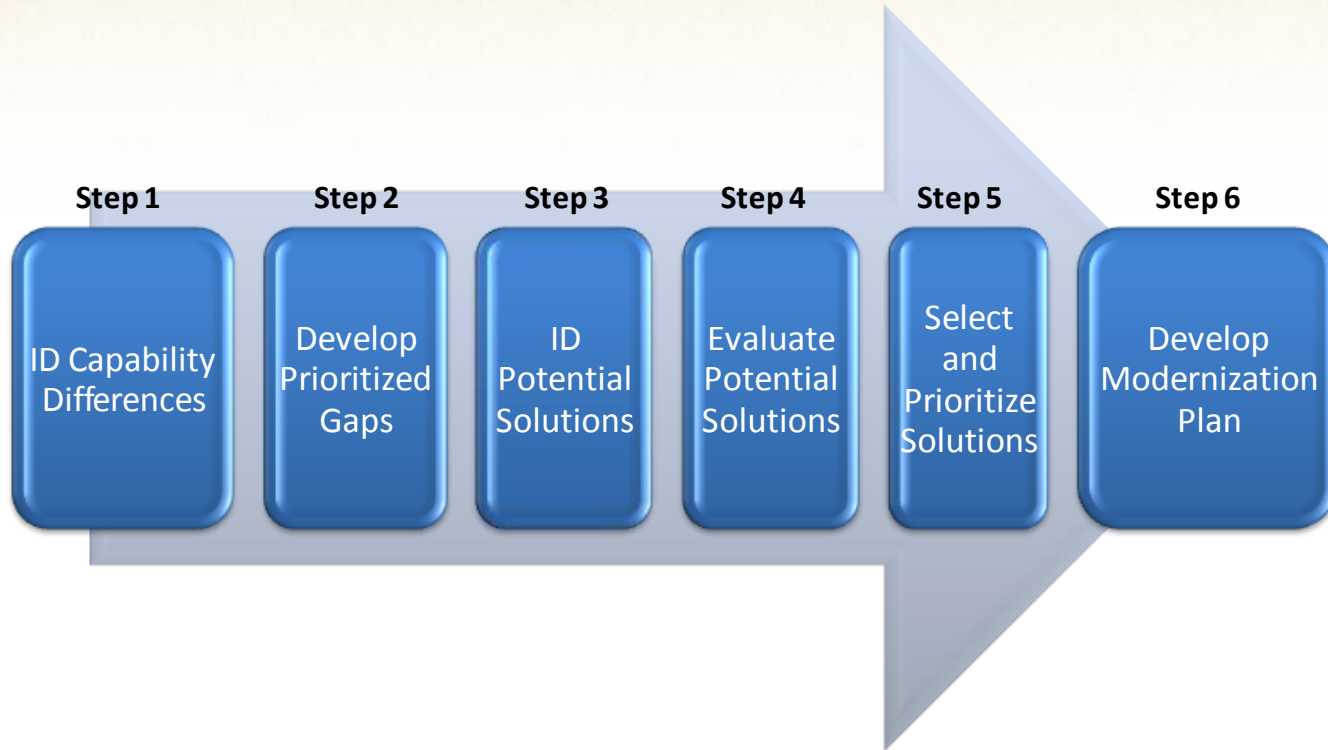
Step 1
ID Capability Differences

Step 2
Develop Prioritized Gaps

Step 3
ID Potential Solutions

Step 4
Evaluate Potential Solutions

Step 5
Select and Prioritize Solutions

Step 6
Develop Modernization Plan